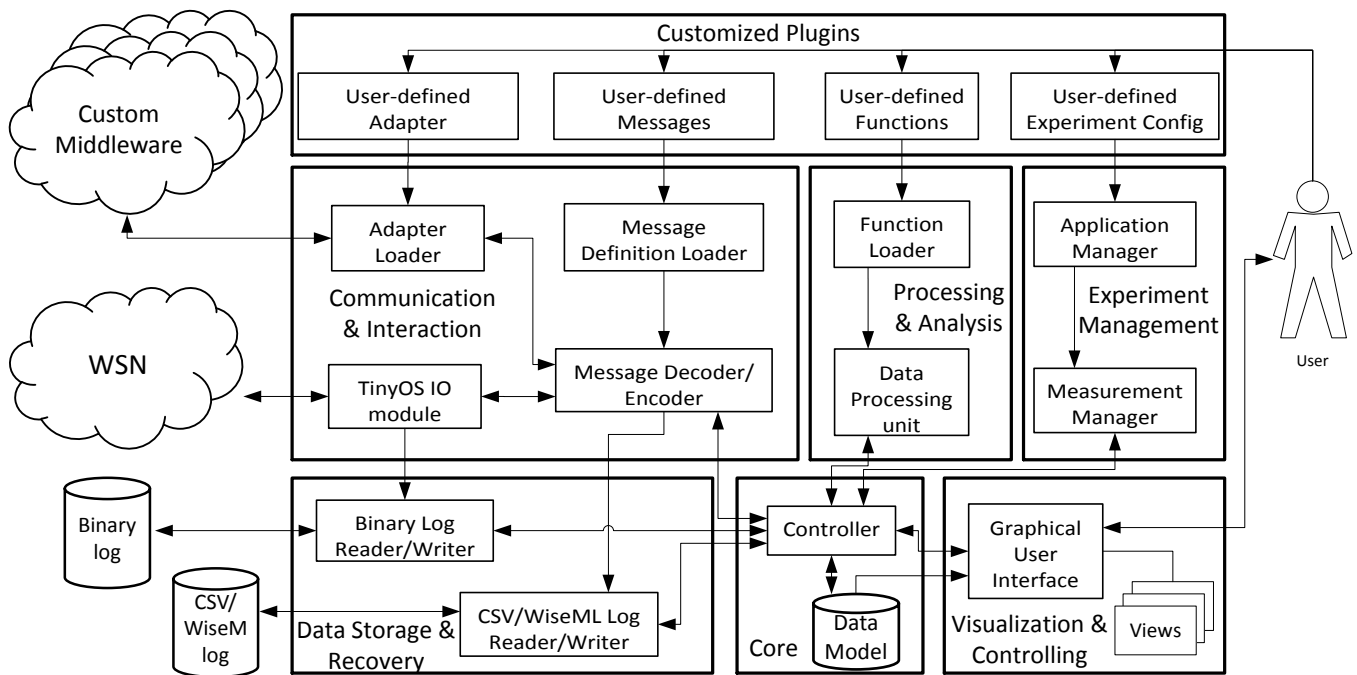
Customized Plugins

User-defined Adapter

User-defined Messages

User-defined Functions

User-defined Experiment Config

Custom Middleware

Adapter Loader

Message Definition Loader

Communication & Interaction

Function Loader

Processing & Analysis

Application Manager

Experiment Management

User

WSN

TinyOS IO module

Message Decoder/ Encoder

Data Processing unit

Measurement Manager

Binary log

Binary Log Reader/Writer

Controller

Graphical User Interface

CSV/ WiseM log

CSV/WiseML Log Reader/Writer

Data Storage & Recovery

Core

Data Model

Visualization & Controlling

Views